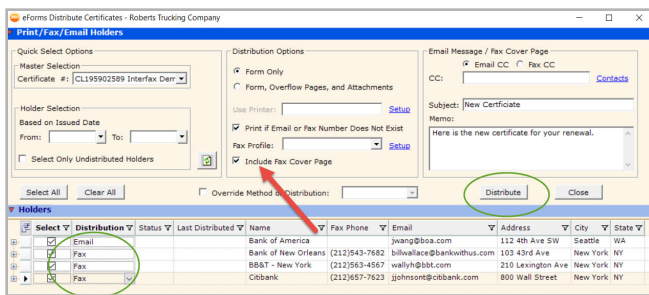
eForms Distribute Certificates - Roberts Trucking Company

Print/Fax/Email Holders

Quick Select Options

Master Selection

Certificate #: CL195902589 Interfax Dem

Holder Selection

Based on Issued Date

From: To:

Select Only Undistributed Holders

Distribution Options

Form Only

Form, Overflow Pages, and Attachments

Use Printer: Setup

Print if Email or Fax Number Does Not Exist

Fax Profile: Setup

Include Fax Cover Page

Email Message / Fax Cover Page

Email CC Fax CC

CC: Contacts

Subject: New Certificate

Memo:

Here is the new certificate for your renewal.

Select All Clear All

Override Method of Distribution:

Distribute Close

Holders

| Select | Distribution | Status | Last Distributed | Name | Fax Phone | Email | Address | City | State |
|---|---|---|---|---|---|---|---|---|---|
| ☑ | Email | | | Bank of America | | jwang@boa.com | 112 4th Ave SW | Seattle | WA |
| ☑ | Fax | | | Bank of New Orleans | (212)543-7682 | billwallace@bankwithus.com | 103 43rd Ave | New York | NY |
| ☑ | Fax | | | BB&T - New York | (212)563-4567 | wallyh@bbt.com | 210 Lexington Ave | New York | NY |
| ☑ | Fax | | | Citibank | (212)657-7623 | jjohnson@citibank.com | 800 Wall Street | New York | NY |